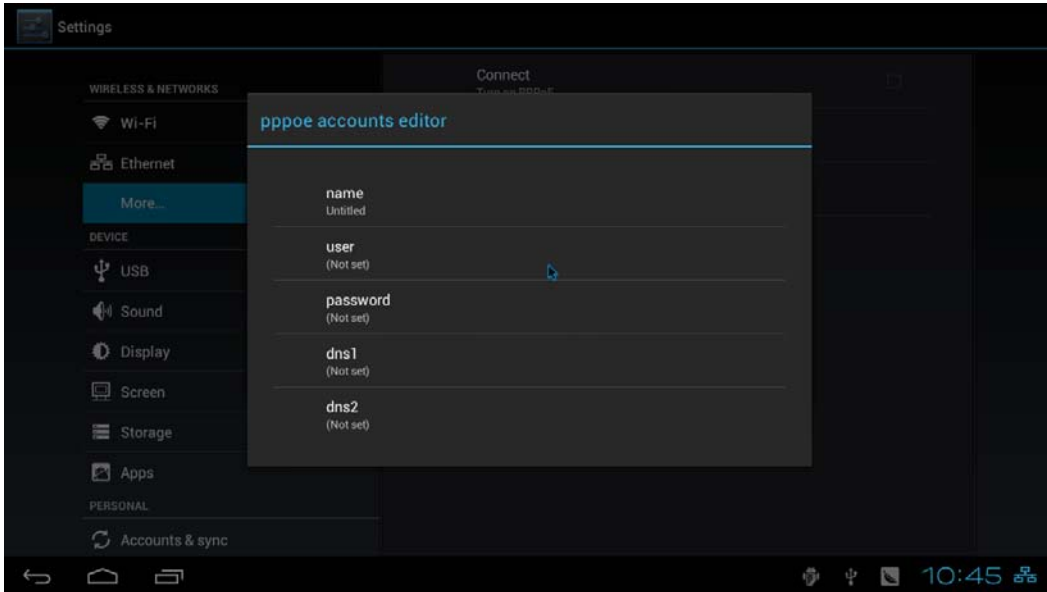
Settings

WIRELESS & NETWORKS
Wi-Fi
Ethernet
More...
DEVICE
USB
Sound
Display
Screen
Storage
Apps
PERSONAL
Accounts & sync

Connect
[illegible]

pppoe accounts editor

name
Untitled

user
(Not set)

password
(Not set)

dns1
(Not set)

dns2
(Not set)

10:45